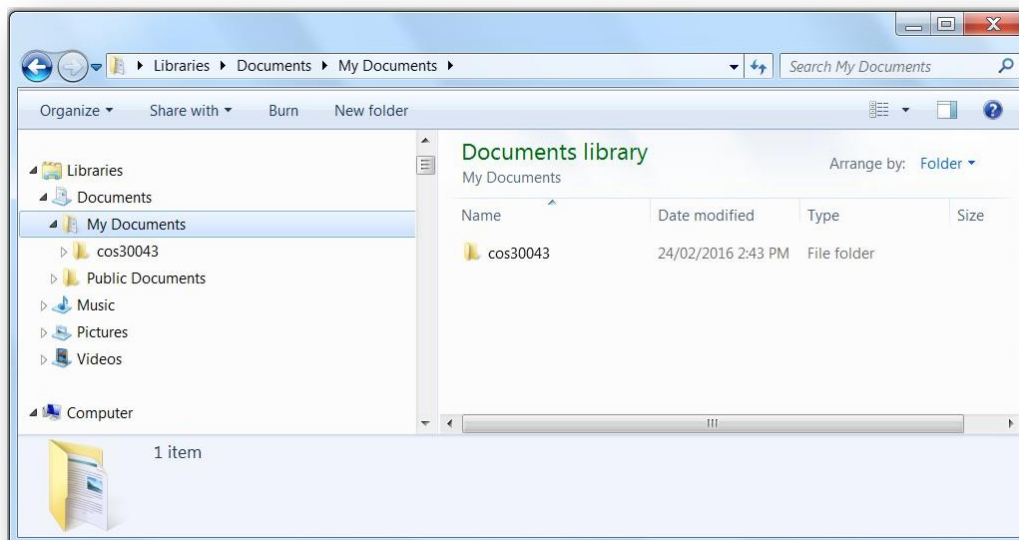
Libraries ▸ Documents ▸ My Documents ▸

Search My Documents

Organize ▾ Share with ▾ Burn New folder

Libraries
Documents
My Documents
cos30043
Public Documents
Music
Pictures
Videos

Computer

Documents library
My Documents

Arrange by: Folder ▾

| Name | Date modified | Type | Size |
|---|---|---|---|
| cos30043 | 24/02/2016 2:43 PM | File folder | |

1 item